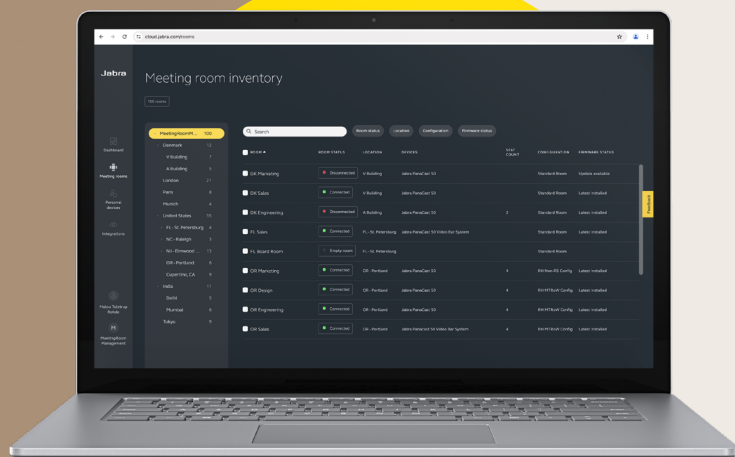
cloud.jabra.com/rooms

Jabra

Meeting room inventory

100 rooms

Dashboard
Meeting rooms
Personal devices
Integrations
Jabra Tabletop Mobile
MeetingRoom Management

MeetingRoomM... 100
Denmark 12
V Building 7
A Building 5
London 21
Paris 8
Munich 4
United States 15
FL - St. Petersburg 4
NC - Raleigh 3
NJ - Elmwood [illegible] 2
OR - Portland 6
Cupertino, CA 6
India 11
Delhi 5
Mumbai 6
Tokyo 5

Search
Room status
Location
Configuration
Firmware status

| ROOM | ROOM STATUS | LOCATION | DEVICES | SEAT COUNT | CONFIGURATION | FIRMWARE STATUS |
|---|---|---|---|---|---|---|
| DK Marketing | Disconnected | V Building | Jabra PanaCast 50 | | Standard Room | Update available |
| DK Sales | Connected | V Building | Jabra PanaCast 50 | | Standard Room | Latest installed |
| DK Engineering | Disconnected | A Building | Jabra PanaCast 50 | 2 | Standard Room | Latest installed |
| FL Sales | Connected | FL - St. Petersburg | Jabra PanaCast 50 Video Bar System | | Standard Room | Latest installed |
| FL Board Room | Empty room | FL - St. Petersburg | | | Standard Room | |
| OR Marketing | Connected | OR - Portland | Jabra PanaCast 50 | 4 | RM Rest.P2 Config | Latest installed |
| OR Design | Connected | OR - Portland | Jabra PanaCast 50 | 4 | RM MTRoW Config | Latest installed |
| OR Engineering | Connected | OR - Portland | Jabra PanaCast 50 | 4 | RM MTRoW Config | Latest installed |
| OR Sales | Connected | OR - Portland | Jabra PanaCast 50 Video Bar System | 4 | RM MTRoW Config | Latest installed |

Feedback